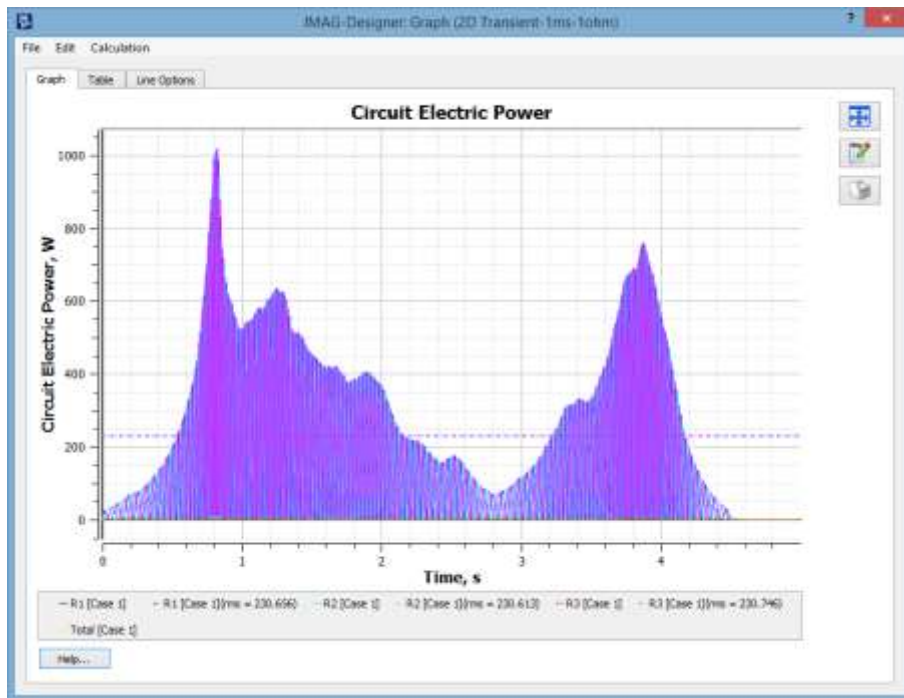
JMAG-Designer: Graph (2D Transient-1ms-1ohm)

File Edit Calculation

Graph Table Line Options

Circuit Electric Power

Circuit Electric Power, W

1000
800
600
400
200
0

0 1 2 3 4

Time, s

R1 [Case 1]   R1 [Case 1](rms = 230.656)   R2 [Case 1]   R2 [Case 1](rms = 230.613)   R3 [Case 1]   R3 [Case 1](rms = 230.746)
Total [Case 1]

Help...